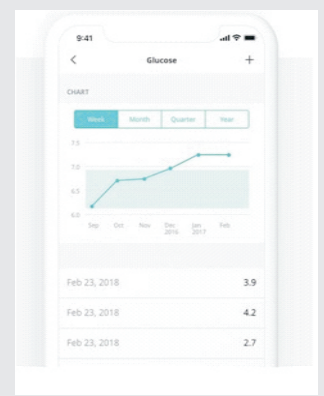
9:41

<

Glucose

+

CHART

Week | Month | Quarter | Year

7.5

7.0

6.5

6.0

Sep

Oct

Nov

Dec 2016

Jan 2017

Feb

| | |
|---|---|
| Feb 23, 2018 | 3.9 |
| Feb 23, 2018 | 4.2 |
| Feb 23, 2018 | 2.7 |